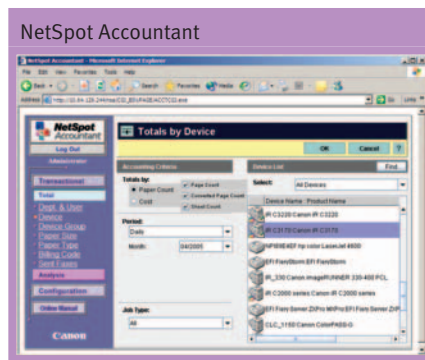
NetSpot Accountant

NetSpot Accountant - Microsoft Internet Explorer

File Edit View Favorites Tools Help

Back Search Favorites Media

Address http://10.64.128.244/mac/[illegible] Go Links

NetSpot Accountant

Log Out

Administrator

Transactions

Total

Dept. & User

Device

Device Group

Paper Size

Paper Type

Billing Code

Sent Faxes

Analysis

Configuration

Online Manual

Canon

Totals by Device

OK Cancel ?

Accounting Criteria

Totals by:

Paper Count

Cost

Page Count

Converted Page Count

Sheet Count

Period:

Daily

Month: 04/2005

Job Type:

All

Device List

Find

Select: All Devices

Device Name Product Name

iR C3220 Canon iR C3220

iR C3170 Canon iR C3170

NPI9E4EF hp color LaserJet 4600

EFI FieryStorm EFI FieryStorm

iR_330 Canon imageRUNNER 330-400 PCL

iR C2000 series Canon iR C2000 series

EFI Fiery Server ZXPro W/Pro EFI Fiery Server ZXP

CLC_1150 Canon ColorPASS-G